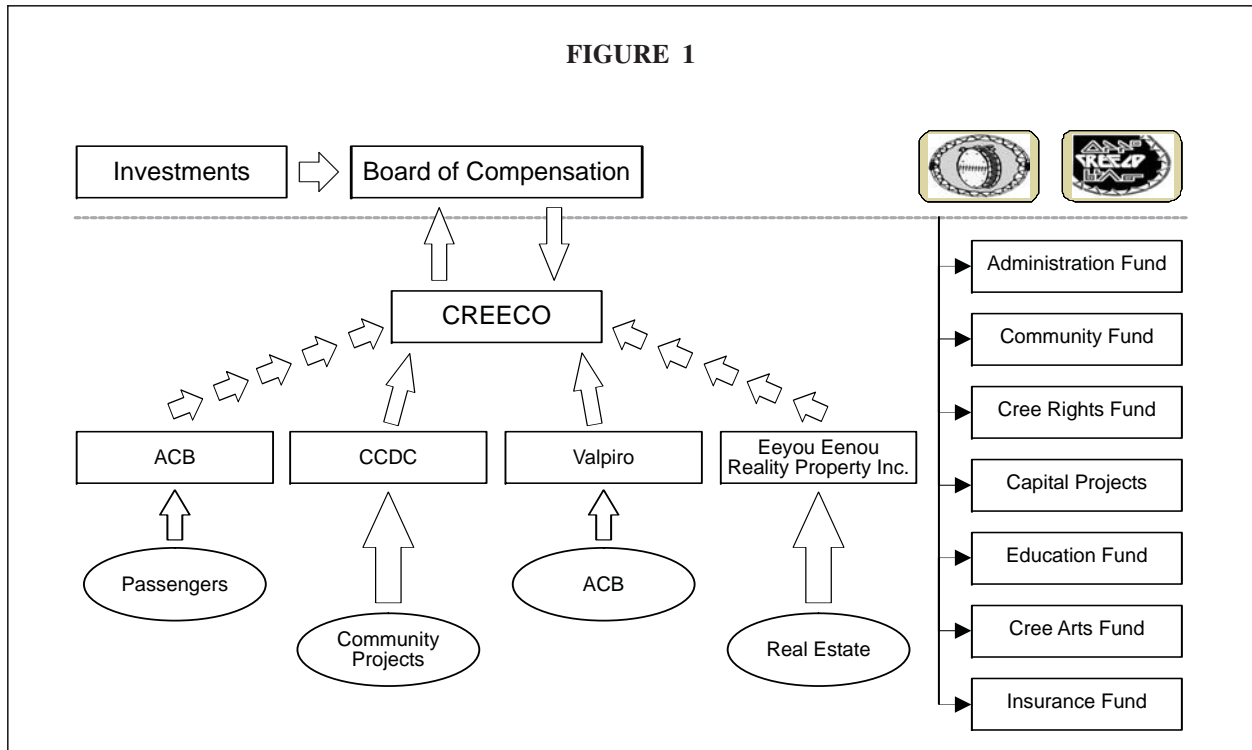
FIGURE 1

Investments

Board of Compensation

CREECO

ACB

CCDC

Valpiro

Eeyou Eenou Reality Property Inc.

Passengers

Community Projects

ACB

Real Estate

Administration Fund

Community Fund

Cree Rights Fund

Capital Projects

Education Fund

Cree Arts Fund

Insurance Fund